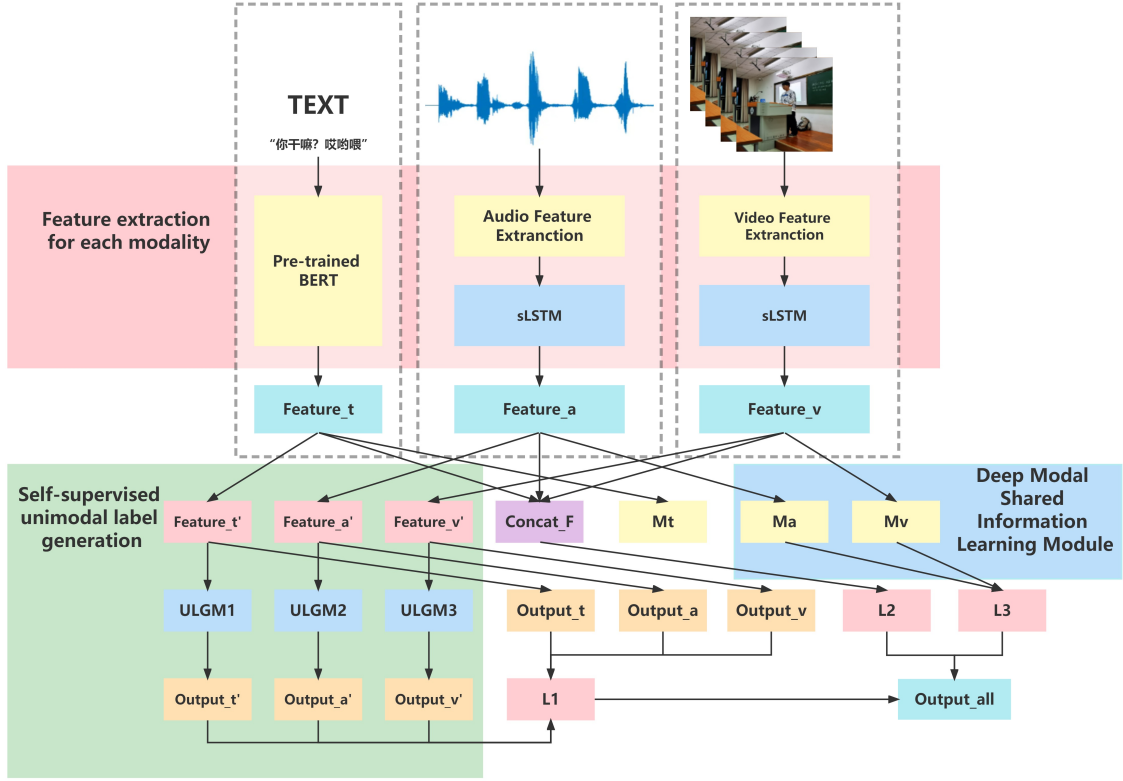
TEXT

“你干嘛？哎哟喂”

Feature extraction for each modality

Pre-trained BERT

Audio Feature Extranction

sLSTM

Video Feature Extranction

sLSTM

Feature_t

Feature_a

Feature_v

Self-supervised unimodal label generation

Deep Modal Shared Information Learning Module

Feature_t'

Feature_a'

Feature_v'

Concat_F

Mt

Ma

Mv

ULGM1

ULGM2

ULGM3

Output_t

Output_a

Output_v

L2

L3

Output_t'

Output_a'

Output_v'

L1

Output_all